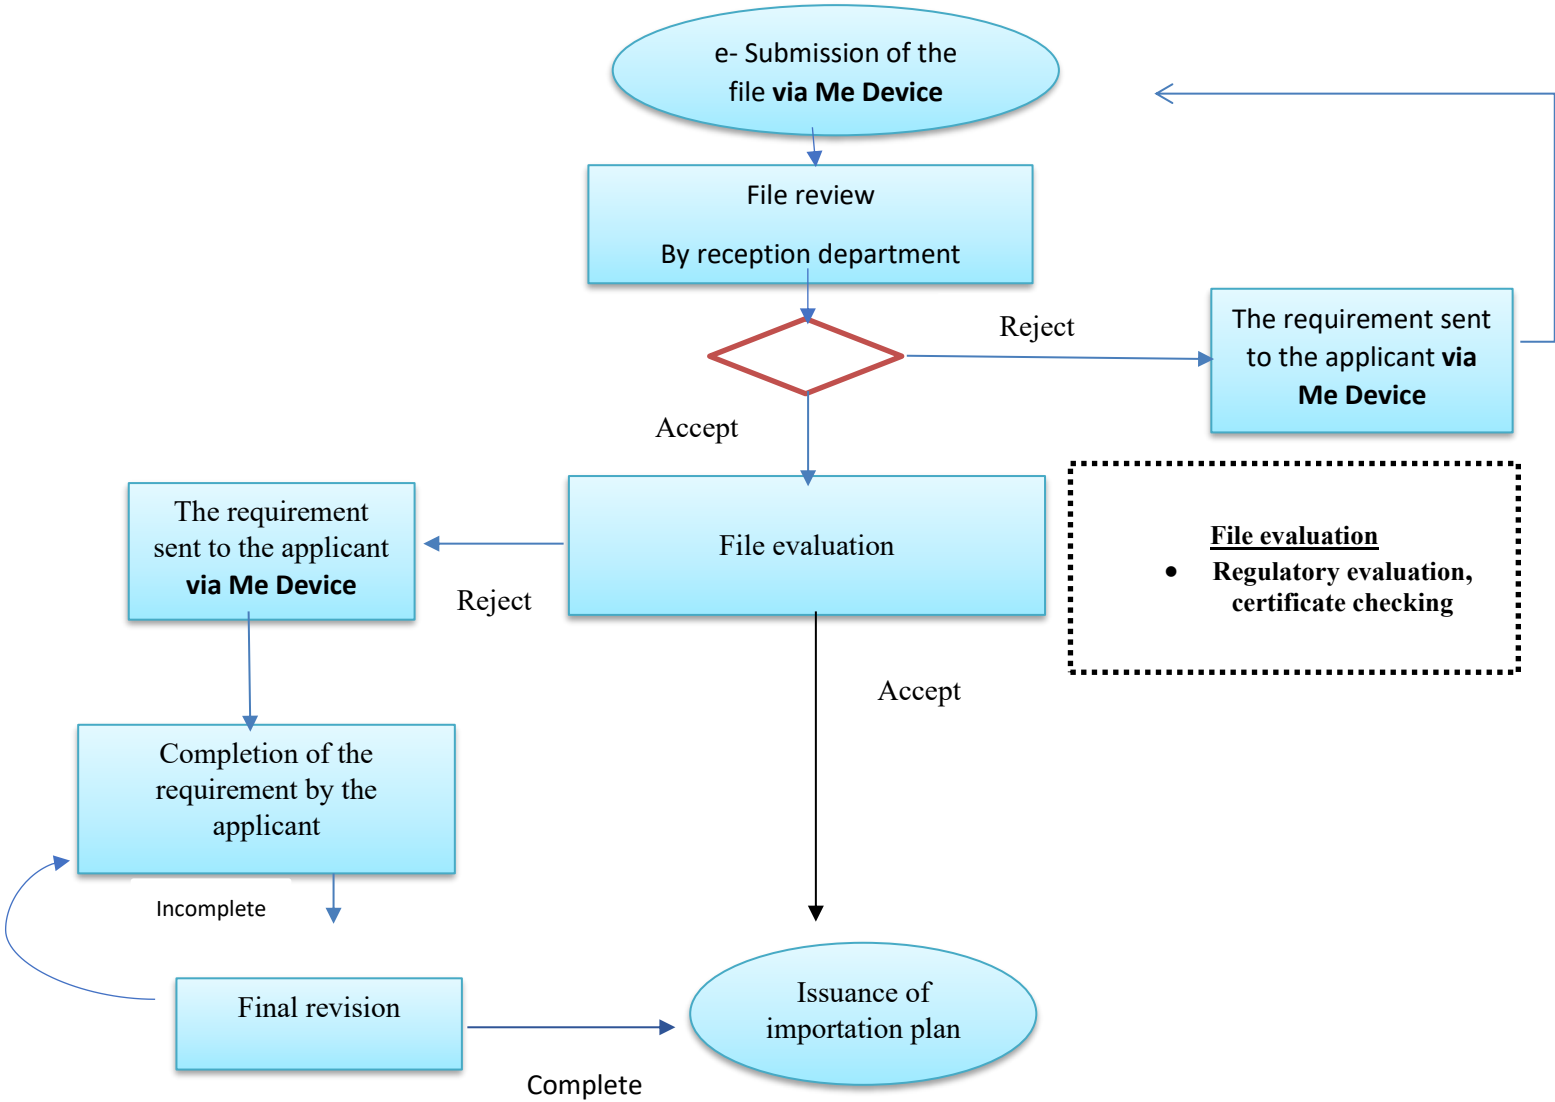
e- Submission of the file **via Me Device**

File review

By reception department

Reject

The requirement sent to the applicant **via Me Device**

Accept

The requirement sent to the applicant **via Me Device**

Reject

File evaluation

**File evaluation**

- **Regulatory evaluation, certificate checking**

Accept

Completion of the requirement by the applicant

Incomplete

Final revision

Issuance of importation plan

Complete